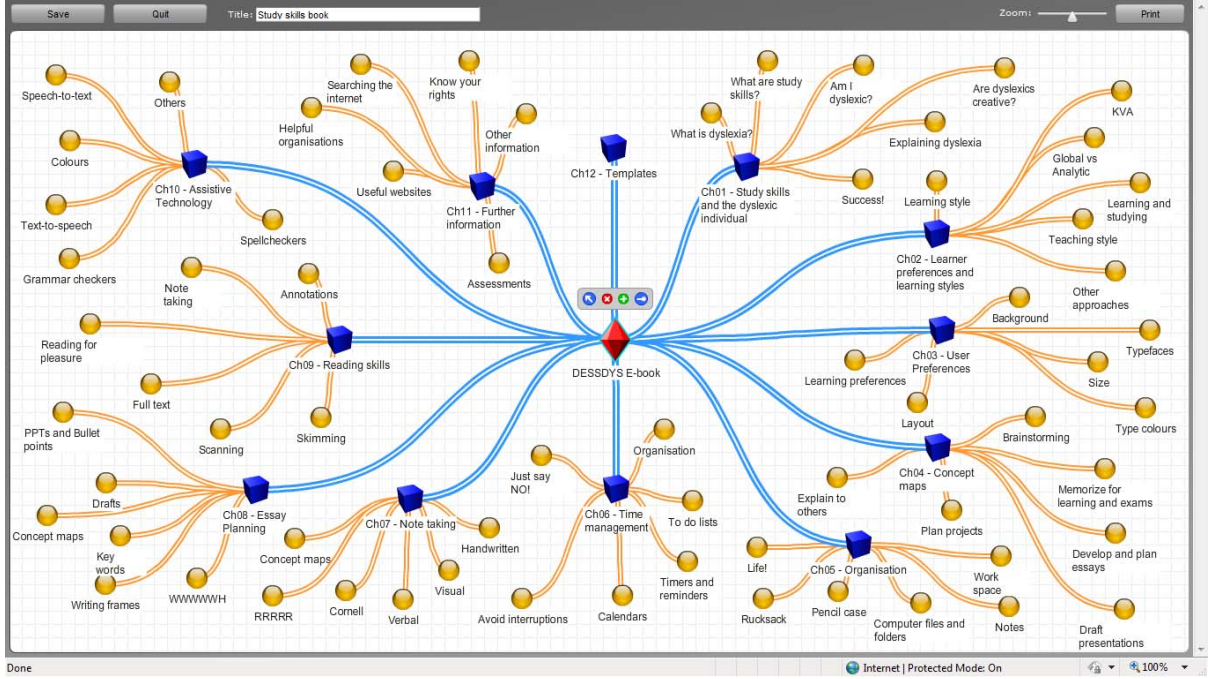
Save
Quit
Title: Study skills book
Zoom:
Print

Speech-to-text
Others
Colours
Text-to-speech
Grammar checkers
Ch10 - Assistive Technology
Spellcheckers

Searching the internet
Know your rights
Helpful organisations
Other information
Useful websites
Ch11 - Further information
Assessments

Ch12 - Templates

What are study skills?
Am I dyslexic?
Are dyslexics creative?
What is dyslexia?
Explaining dyslexia
Ch01 - Study skills and the dyslexic individual
Success!

KVA
Global vs Analytic
Learning style
Learning and studying
Teaching style
Ch02 - Learner preferences and learning styles
Other approaches

Note taking
Annotations
Reading for pleasure
Ch09 - Reading skills
Full text
Scanning
Skimming

DESSDYS E-book

Background
Typefaces
Ch03 - User Preferences
Learning preferences
Size
Layout
Type colours

PPTs and Bullet points
Drafts
Concept maps
Key words
Writing frames
WWWWWH
Ch08 - Essay Planning

Ch07 - Note taking
Concept maps
Handwritten
RRRRR
Cornell
Verbal
Visual

Just say NO!
Organisation
Ch06 - Time management
To do lists
Timers and reminders
Avoid interruptions
Calendars

Brainstorming
Ch04 - Concept maps
Explain to others
Memorize for learning and exams
Plan projects
Develop and plan essays

Life!
Ch05 - Organisation
Work space
Rucksack
Pencil case
Computer files and folders
Notes
Draft presentations

Done
Internet | Protected Mode: On
100%